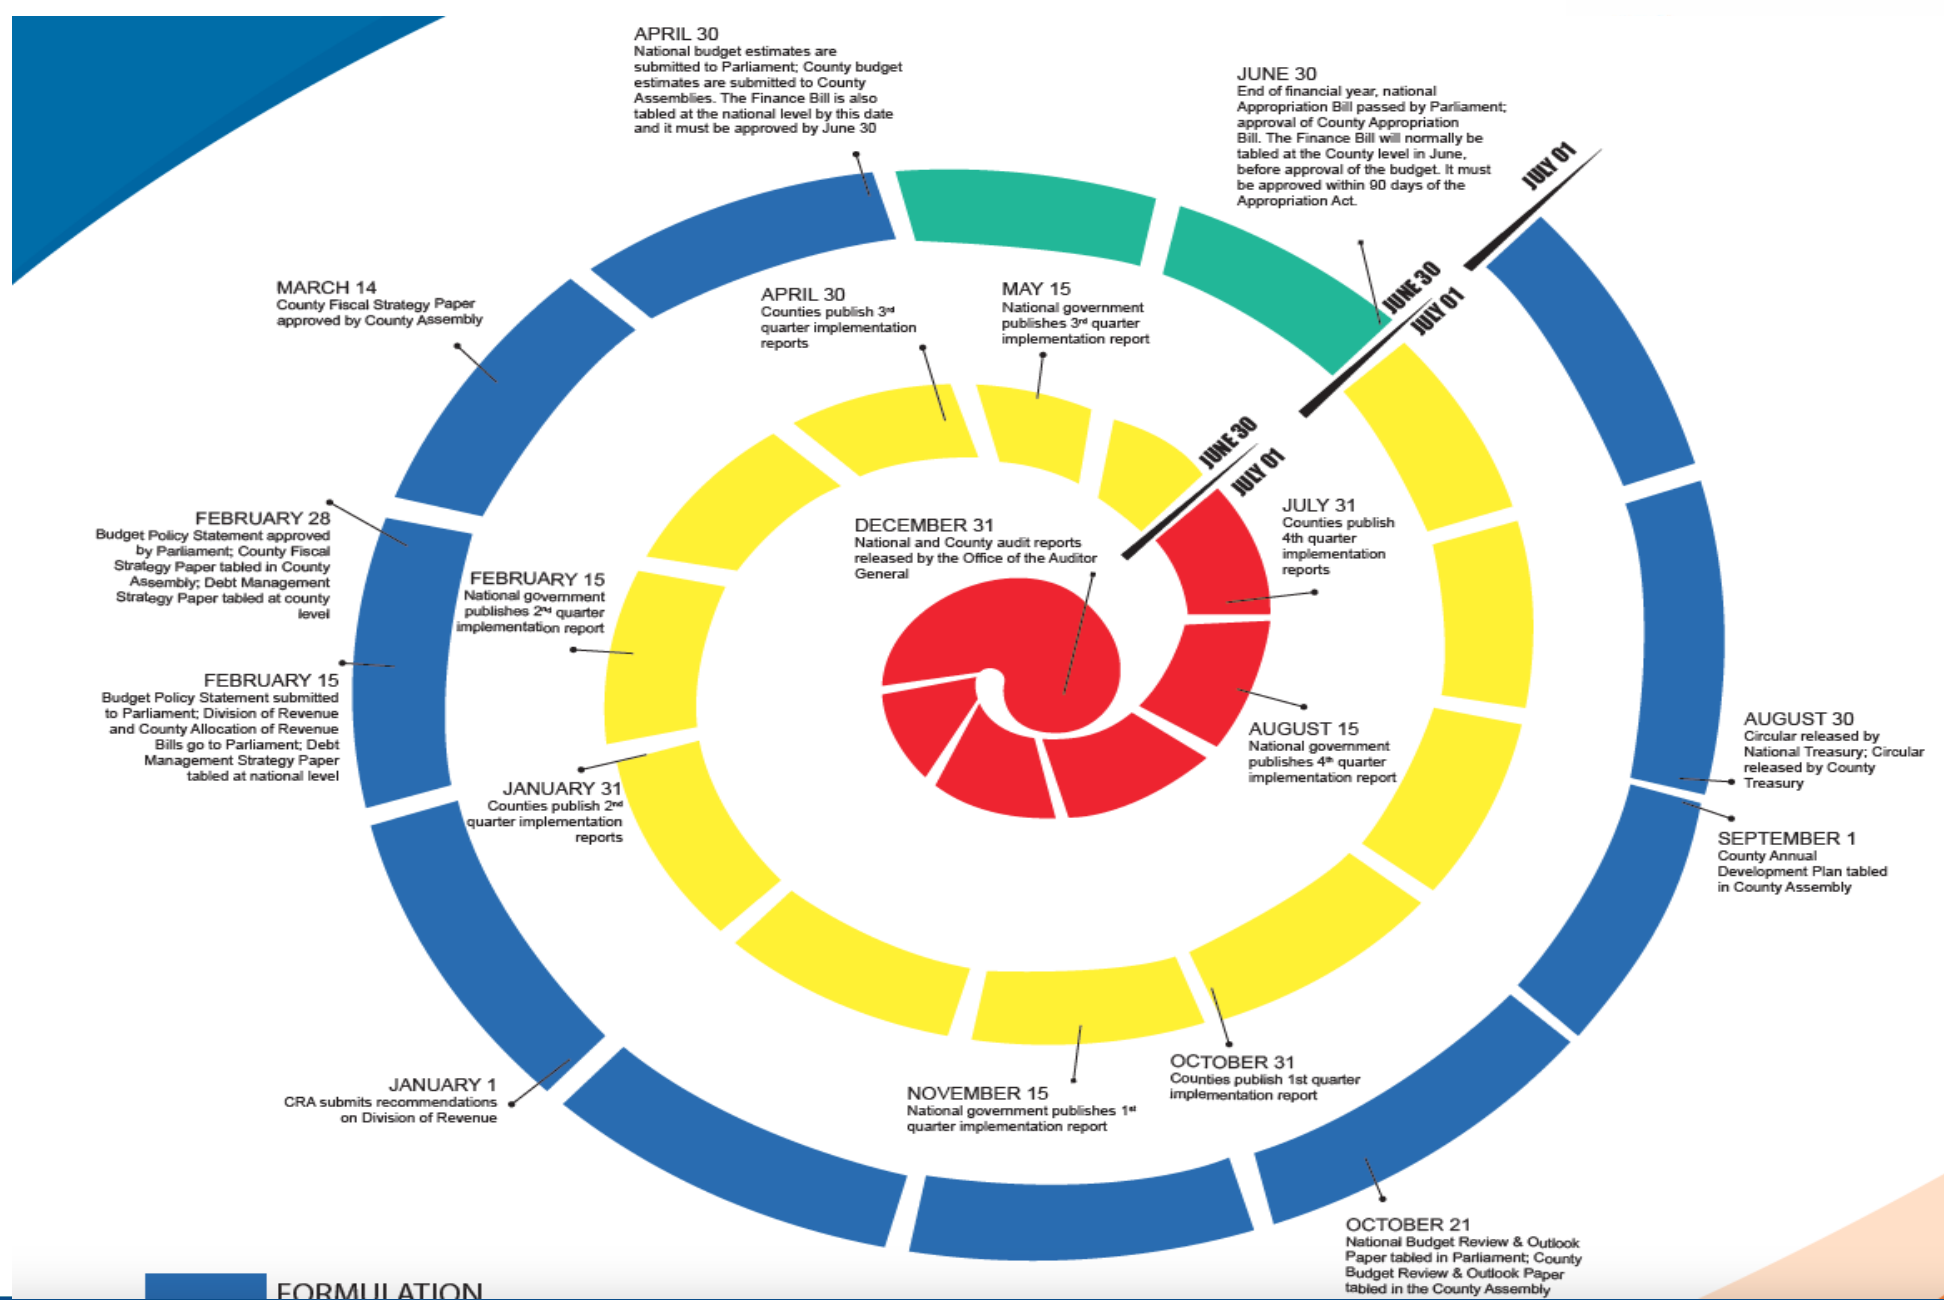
APRIL 30
National budget estimates are submitted to Parliament; County budget estimates are submitted to County Assemblies. The Finance Bill is also tabled at the national level by this date and it must be approved by June 30

JUNE 30
End of financial year, national Appropriation Bill passed by Parliament; approval of County Appropriation Bill. The Finance Bill will normally be tabled at the County level in June, before approval of the budget. It must be approved within 90 days of the Appropriation Act.

JULY 01

JUNE 30

JULY 01

MARCH 14
County Fiscal Strategy Paper approved by County Assembly

APRIL 30
Counties publish 3rd quarter implementation reports

MAY 15
National government publishes 3rd quarter implementation report

JUNE 30

JULY 01

FEBRUARY 28
Budget Policy Statement approved by Parliament; County Fiscal Strategy Paper tabled in County Assembly; Debt Management Strategy Paper tabled at county level

DECEMBER 31
National and County audit reports released by the Office of the Auditor General

JULY 31
Counties publish 4th quarter implementation reports

FEBRUARY 15
National government publishes 2nd quarter implementation report

FEBRUARY 15
Budget Policy Statement submitted to Parliament; Division of Revenue and County Allocation of Revenue Bills go to Parliament; Debt Management Strategy Paper tabled at national level

AUGUST 15
National government publishes 4th quarter implementation report

AUGUST 30
Circular released by National Treasury; Circular released by County Treasury

JANUARY 31
Counties publish 2nd quarter implementation reports

SEPTEMBER 1
County Annual Development Plan tabled in County Assembly

OCTOBER 31
Counties publish 1st quarter implementation report

JANUARY 1
CRA submits recommendations on Division of Revenue

NOVEMBER 15
National government publishes 1st quarter implementation report

OCTOBER 21
National Budget Review & Outlook Paper tabled in Parliament; County Budget Review & Outlook Paper tabled in the County Assembly

FORMULATION